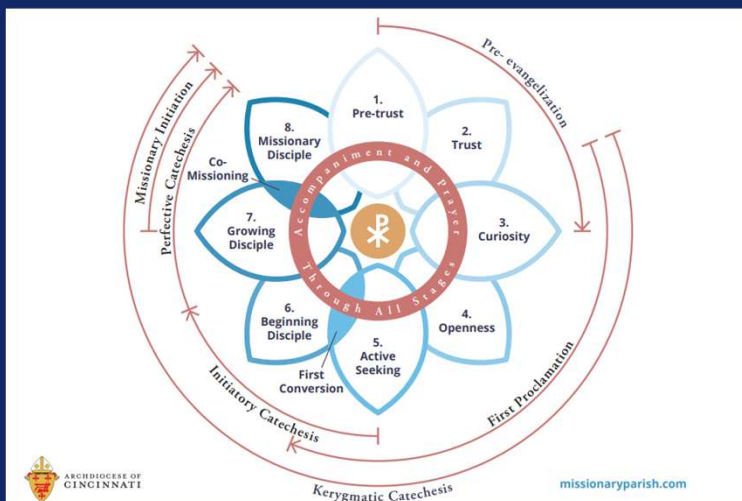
1.
Pre-trust

2.
Trust

3.
Curiosity

4.
Openness

5.
Active Seeking

6.
Beginning Disciple

7.
Growing Disciple

8.
Missionary Disciple

Co-Missioning

First Conversion

Accompaniment and Prayer Through All Stages

Pre- evangelization

First Proclamation

Kerygmatic Catechesis

Initiatory Catechesis

Perfective Catechesis

Missionary Initiation

ARCHDIOCESE OF CINCINNATI

missionaryparish.com